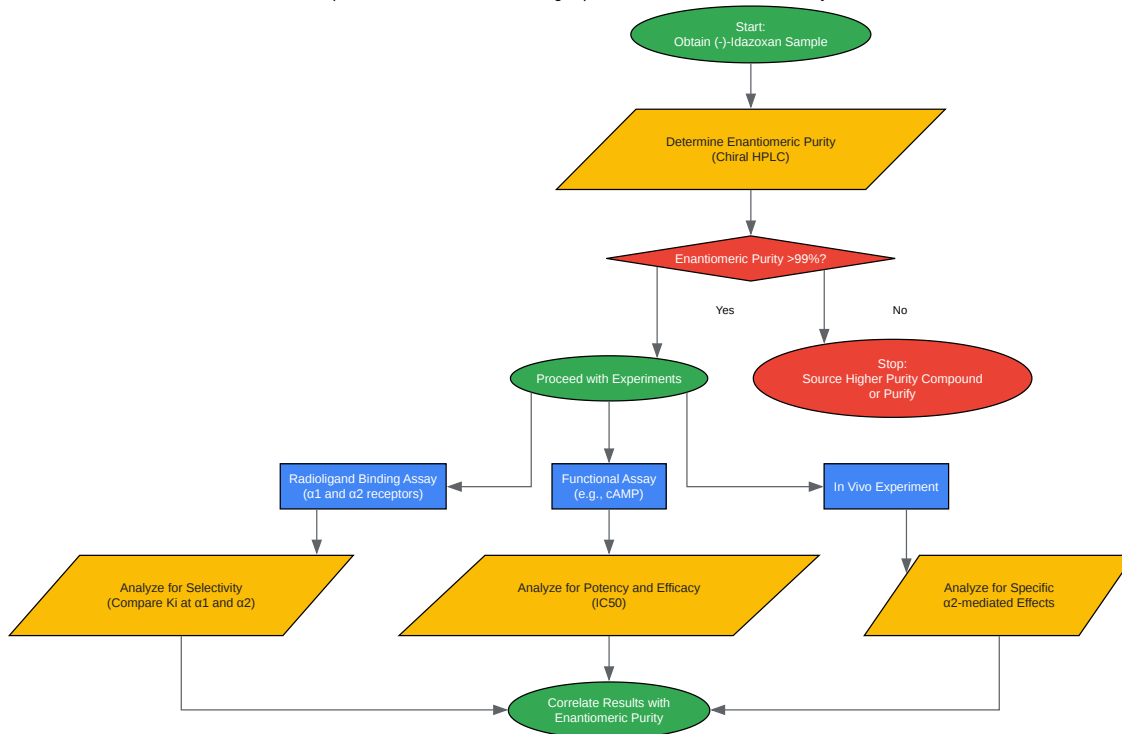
Start:
Obtain (-)-Idazoxan Sample

Determine Enantiomeric Purity
(Chiral HPLC)

Enantiomeric Purity >99%?

Yes

No

Proceed with Experiments

Stop:
Source Higher Purity Compound
or Purify

Radioligand Binding Assay
(α1 and α2 receptors)

Functional Assay
(e.g., cAMP)

In Vivo Experiment

Analyze for Selectivity
(Compare Ki at α1 and α2)

Analyze for Potency and Efficacy
(IC50)

Analyze for Specific
α2-mediated Effects

Correlate Results with
Enantiomeric Purity